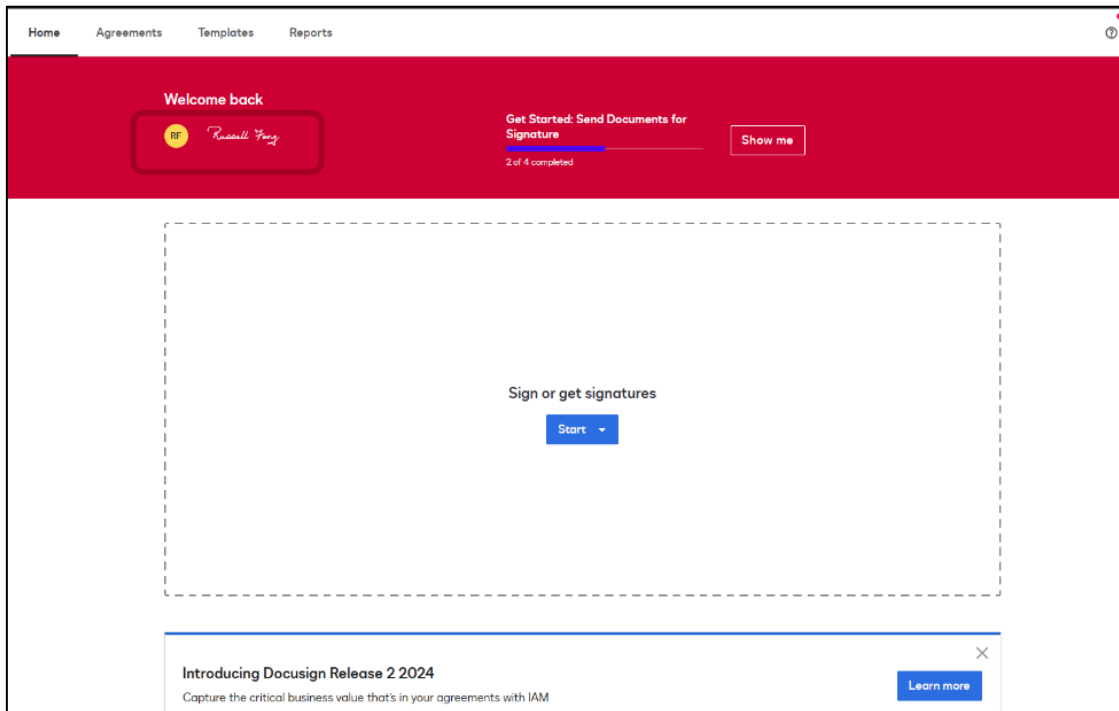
Home Agreements Templates Reports

Welcome back

RF Russell Fong

Get Started: Send Documents for Signature

2 of 4 completed

Show me

Sign or get signatures

Start

Introducing Docusign Release 2 2024

Capture the critical business value that's in your agreements with IAM

Learn more